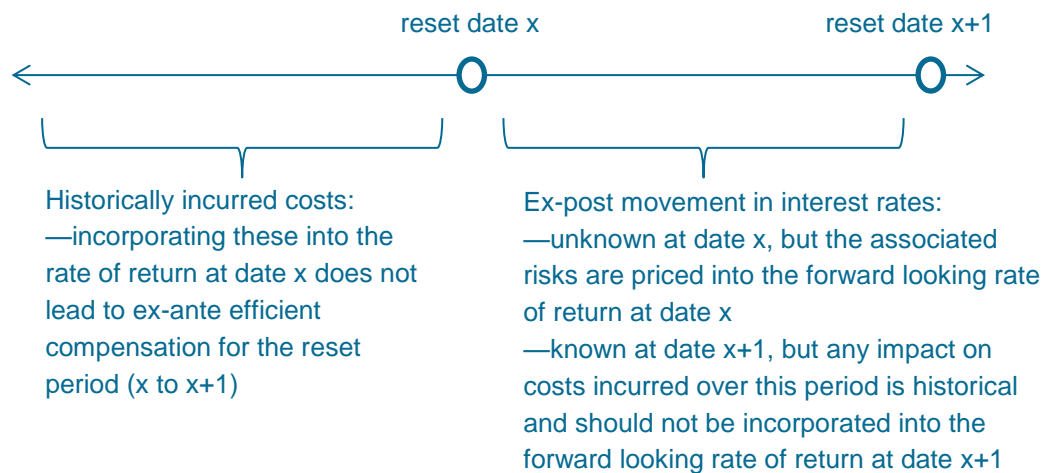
reset date x

reset date x+1

Historically incurred costs:
—incorporating these into the rate of return at date x does not lead to ex-ante efficient compensation for the reset period (x to x+1)

Ex-post movement in interest rates:
—unknown at date x, but the associated risks are priced into the forward looking rate of return at date x
—known at date x+1, but any impact on costs incurred over this period is historical and should not be incorporated into the forward looking rate of return at date x+1